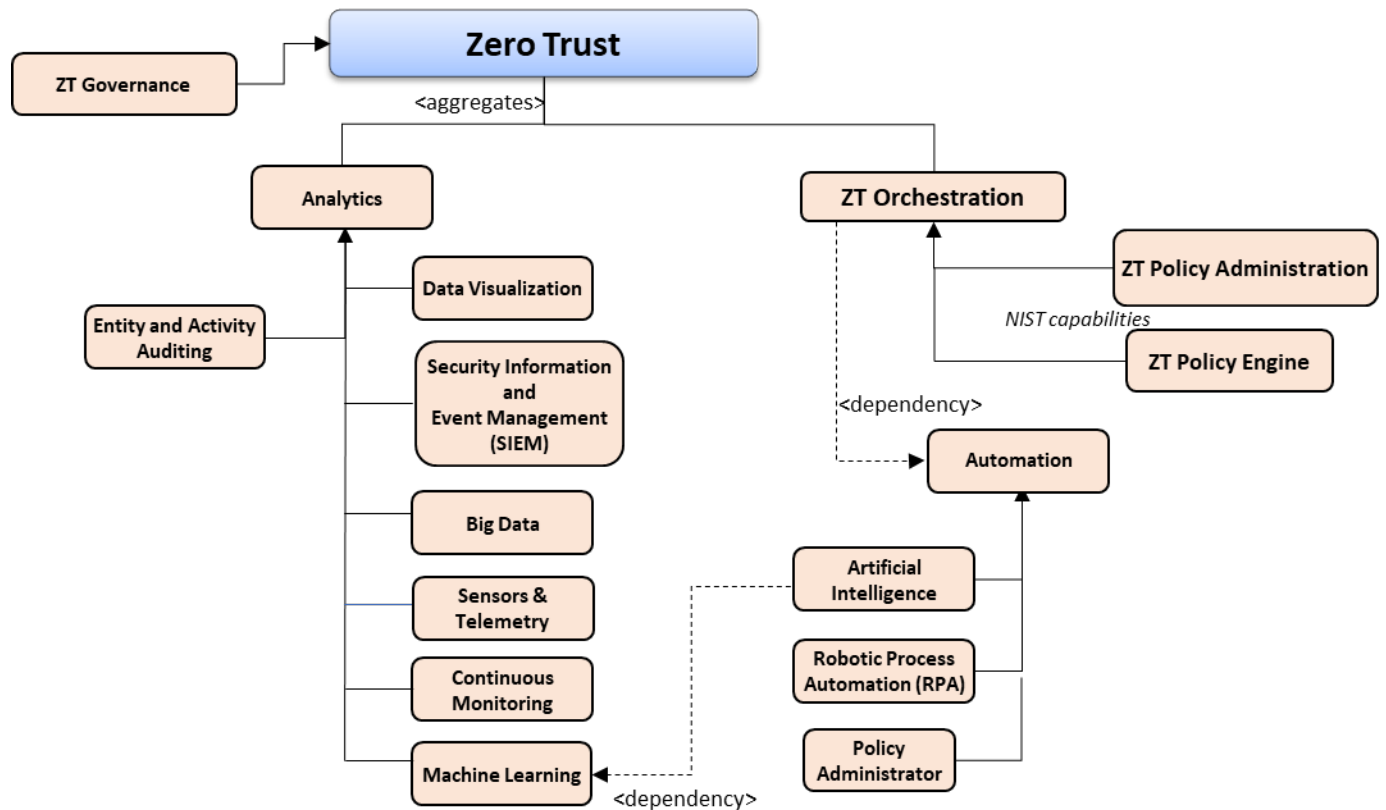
Zero Trust

ZT Governance

<aggregates>

Analytics

ZT Orchestration

ZT Policy Administration

NIST capabilities

ZT Policy Engine

Data Visualization

Entity and Activity Auditing

Security Information and Event Management (SIEM)

<dependency>

Automation

Big Data

Artificial Intelligence

Sensors & Telemetry

Robotic Process Automation (RPA)

Continuous Monitoring

Policy Administrator

Machine Learning

<dependency>